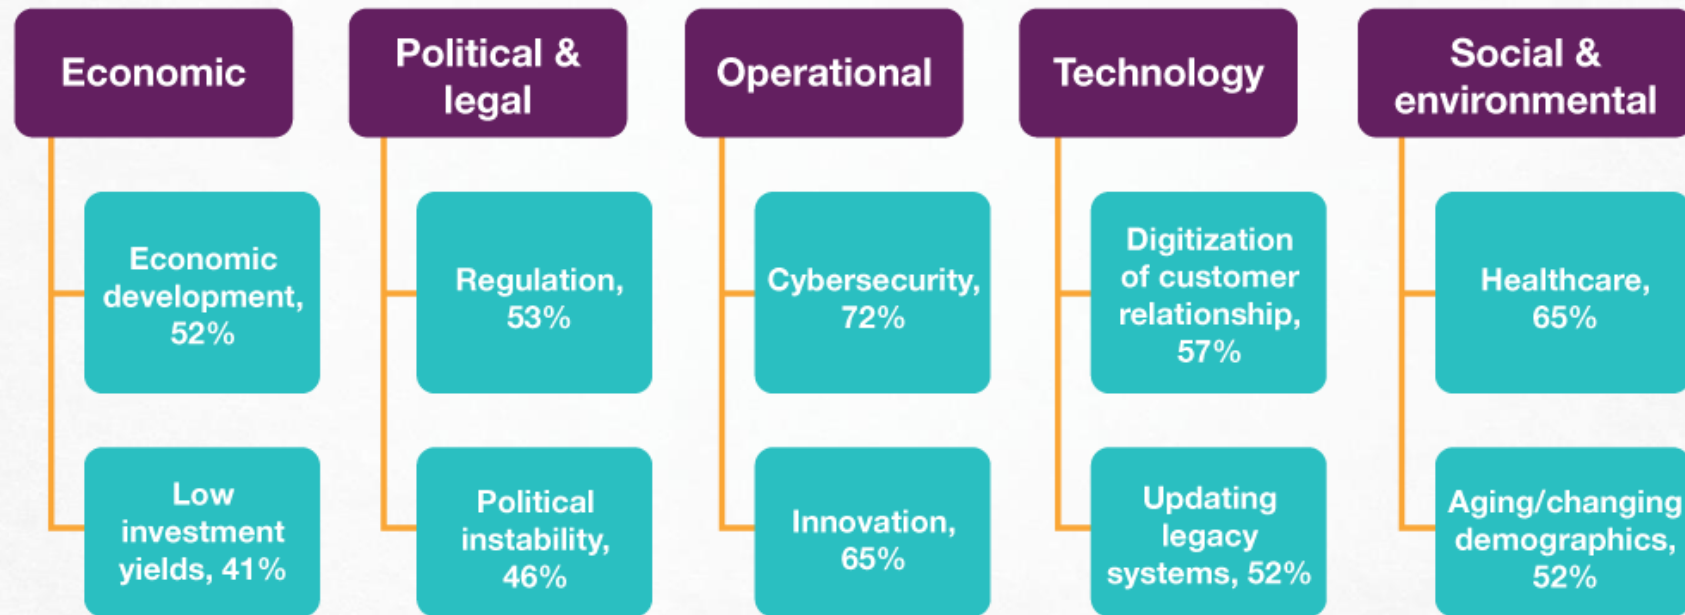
Economic

Economic development, 52%

Low investment yields, 41%

Political & legal

Regulation, 53%

Political instability, 46%

Operational

Cybersecurity, 72%

Innovation, 65%

Technology

Digitization of customer relationship, 57%

Updating legacy systems, 52%

Social & environmental

Healthcare, 65%

Aging/changing demographics, 52%